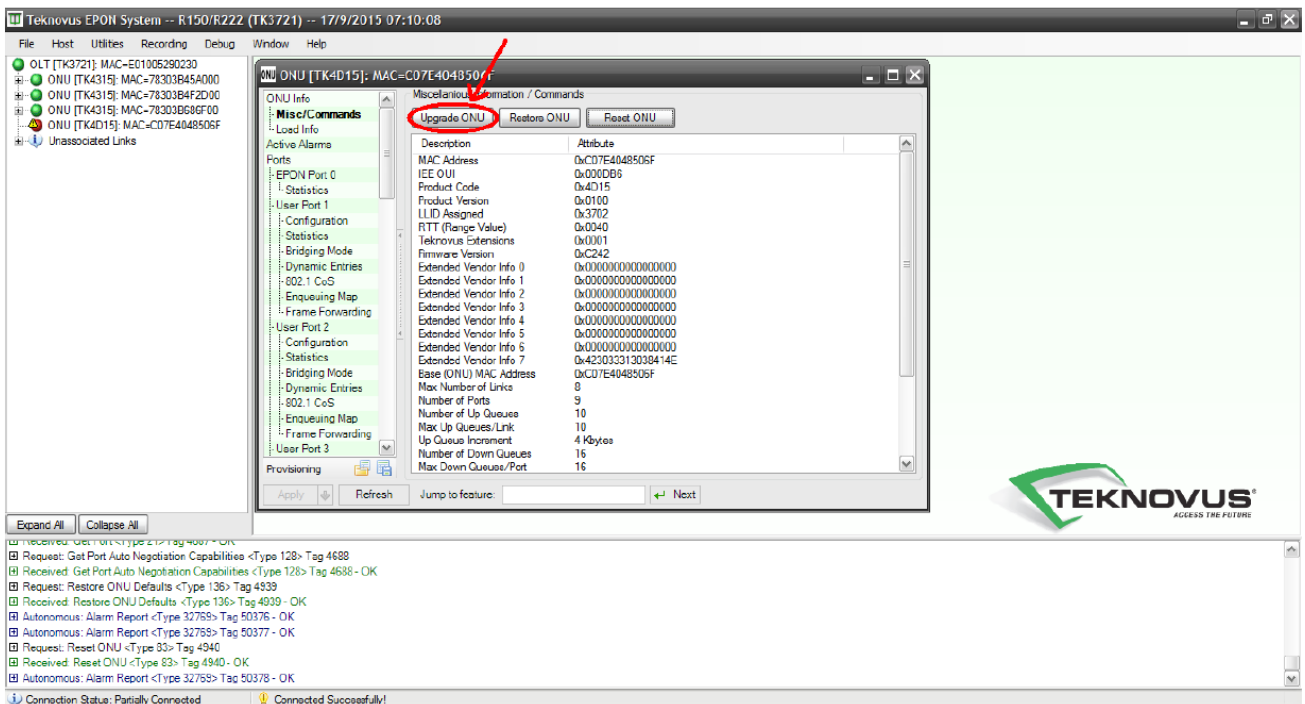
Teknovus EPON System -- R150/R222 (TK3721) -- 17/9/2015 07:10:08

File Host Utilites Recording Debug Window Help

OLT [TK3721]: MAC=E01005290230
ONU [TK4315]: MAC=78303B45A000
ONU [TK4315]: MAC=78303B4F2D00
ONU [TK4315]: MAC=78303B696F00
ONU [TK4D15]: MAC=C07E4048506F
Unassociated Links

ONU [TK4D15]: MAC=C07E4048506F

ONU Info
Misc/Commands
Load Info
Active Alarms
Ports
EPON Port 0
Statistics
User Port 1
Configuration
Statistics
Bridging Mode
Dynamic Entries
802.1 CoS
Enqueuing Map
Frame Forwarding
User Port 2
Configuration
Statistics
Bridging Mode
Dynamic Entries
802.1 CoS
Enqueuing Map
Frame Forwarding
User Port 3
Provisioning

Miscellaneous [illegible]ormation / Commands

Upgrade ONU Restore ONU Reset ONU

| Description | Attribute |
|---|---|
| MAC Address | 0xC07E4048506F |
| IEE OUI | 0x000DB6 |
| Product Code | 0x4D15 |
| Product Version | 0x0100 |
| LLID Assigned | 0x3702 |
| RTT (Range Value) | 0x0040 |
| Teknovus Extensions | 0x0001 |
| Firmware Version | 0xC242 |
| Extended Vendor Info 0 | 0x0000000000000000 |
| Extended Vendor Info 1 | 0x0000000000000000 |
| Extended Vendor Info 2 | 0x0000000000000000 |
| Extended Vendor Info 3 | 0x0000000000000000 |
| Extended Vendor Info 4 | 0x0000000000000000 |
| Extended Vendor Info 5 | 0x0000000000000000 |
| Extended Vendor Info 6 | 0x0000000000000000 |
| Extended Vendor Info 7 | 0x423033313038414E |
| Base (ONU) MAC Address | 0xC07E4048506F |
| Max Number of Links | 8 |
| Number of Ports | 9 |
| Number of Up Queues | 10 |
| Max Up Queues/Link | 10 |
| Up Queue Increment | 4 Kbytes |
| Number of Down Queues | 16 |
| Max Down Queues/Port | 16 |

Apply Refresh Jump to feature: Next

TEKNOVUS
ACCESS THE FUTURE

Expand All Collapse All

Received: Get Port <Type 21> Tag 4687 - OK
Request: Get Port Auto Negotiation Capabilities <Type 128> Tag 4688
Received: Get Port Auto Negotiation Capabilities <Type 128> Tag 4688 - OK
Request: Restore ONU Defaults <Type 136> Tag 4939
Received: Restore ONU Defaults <Type 136> Tag 4939 - OK
Autonomous: Alarm Report <Type 32769> Tag 50376 - OK
Autonomous: Alarm Report <Type 32769> Tag 50377 - OK
Request: Reset ONU <Type 83> Tag 4940
Received: Reset ONU <Type 83> Tag 4940 - OK
Autonomous: Alarm Report <Type 32769> Tag 50378 - OK

Connection Status: Partially Connected
Connected Successfully!